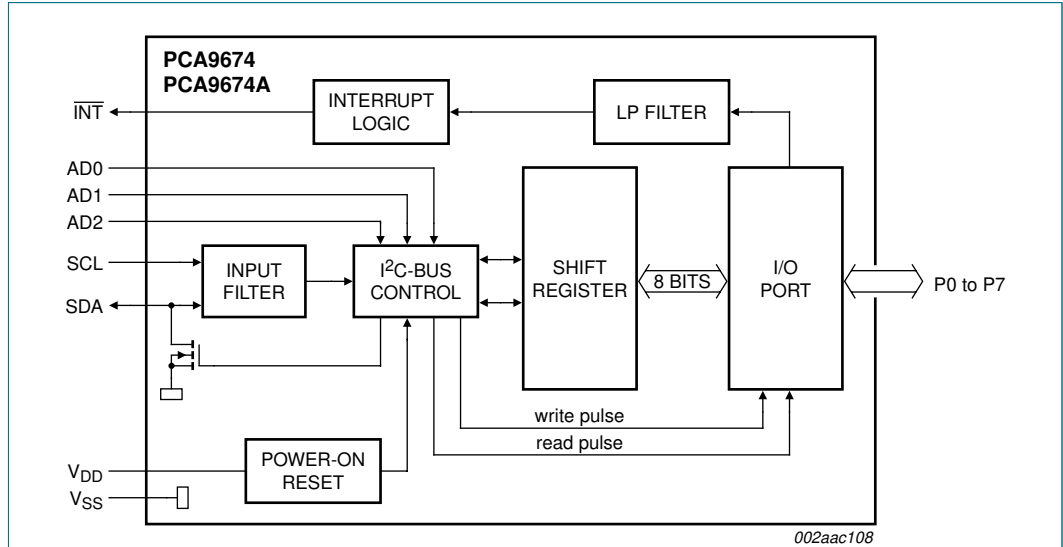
PCA9674
PCA9674A

$\overline{INT}$

INTERRUPT LOGIC

LP FILTER

AD0
AD1
AD2
SCL
SDA

INPUT FILTER

I$^2$C-BUS CONTROL

SHIFT REGISTER

8 BITS

I/O PORT

P0 to P7

write pulse
read pulse

$V_{DD}$
$V_{SS}$

POWER-ON RESET

002aac108